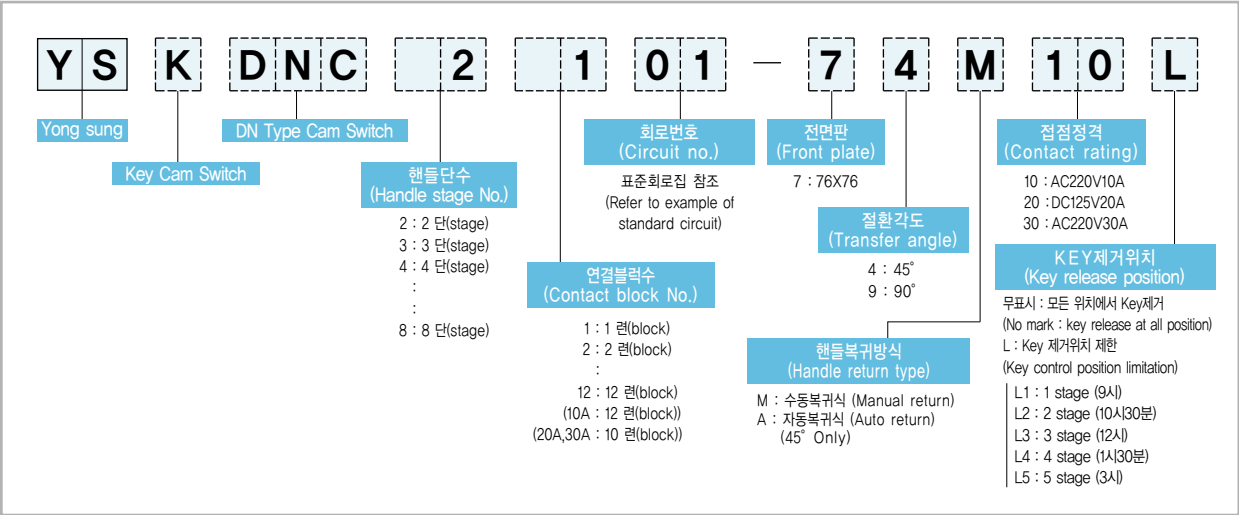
YS K DNC 2 1 01 — 7 4 M 10 L

Yong sung

Key Cam Switch

DN Type Cam Switch

핸들단수
(Handle stage No.)
2 : 2 단(stage)
3 : 3 단(stage)
4 : 4 단(stage)
:
:
8 : 8 단(stage)

연결블럭수
(Contact block No.)
1 : 1 련(block)
2 : 2 련(block)
:
12 : 12 련(block)
(10A : 12 련(block))
(20A,30A : 10 련(block))

회로번호
(Circuit no.)
표준회로집 참조
(Refer to example of standard circuit)

전면판
(Front plate)
7 : 76X76

절환각도
(Transfer angle)
4 : 45˚
9 : 90˚

핸들복귀방식
(Handle return type)
M : 수동복귀식 (Manual return)
A : 자동복귀식 (Auto return)
(45˚ Only)

접점정격
(Contact rating)
10 : AC220V10A
20 : DC125V20A
30 : AC220V30A

KEY제거위치
(Key release position)
무표시 : 모든 위치에서 Key제거
(No mark : key release at all position)
L : Key 제거위치 제한
(Key control position limitation)
L1 : 1 stage (9시)
L2 : 2 stage (10시30분)
L3 : 3 stage (12시)
L4 : 4 stage (1시30분)
L5 : 5 stage (3시)